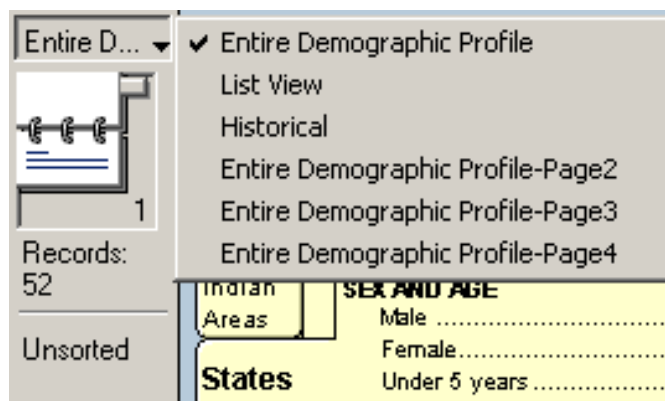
Entire D...

1

Records:
52

Unsorted

✔ Entire Demographic Profile
List View
Historical
Entire Demographic Profile-Page2
Entire Demographic Profile-Page3
Entire Demographic Profile-Page4

Indian Areas

States

SEX AND AGE
Male ..............................
Female...............................
Under 5 years ......................